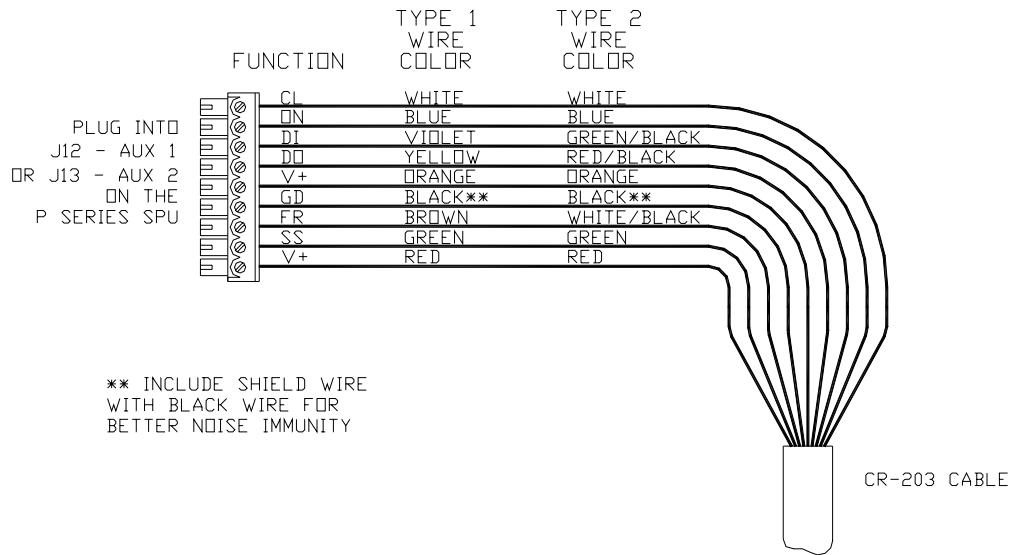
| FUNCTION | TYPE 1 WIRE COLOR | TYPE 2 WIRE COLOR |
|---|---|---|
| CL | WHITE | WHITE |
| ON | BLUE | BLUE |
| DI | VIOLET | GREEN/BLACK |
| DO | YELLOW | RED/BLACK |
| V+ | ORANGE | ORANGE |
| GD | BLACK** | BLACK** |
| FR | BROWN | WHITE/BLACK |
| SS | GREEN | GREEN |
| V+ | RED | RED |

PLUG INTO J12 - AUX 1 OR J13 - AUX 2 ON THE P SERIES SPU

** INCLUDE SHIELD WIRE WITH BLACK WIRE FOR BETTER NOISE IMMUNITY

CR-203 CABLE